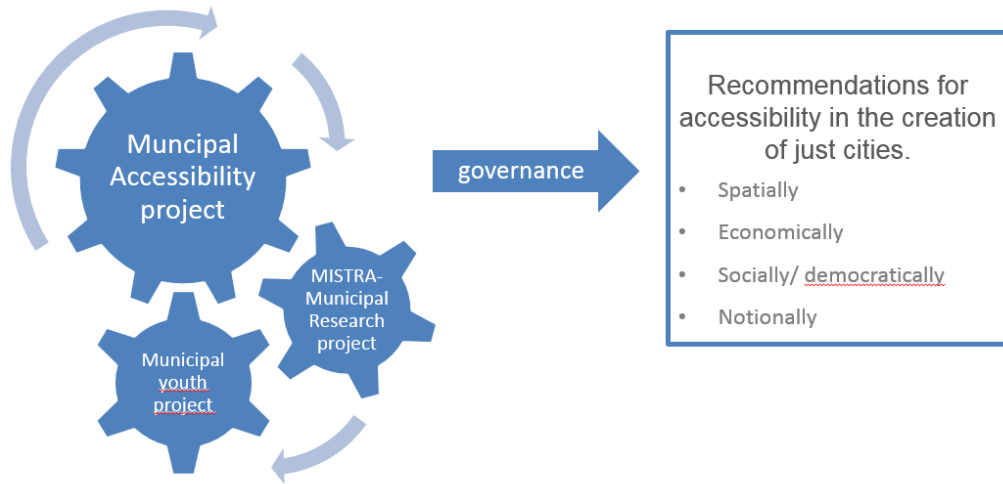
Muncipal Accessibility project

MISTRA-Municipal Research project

Municipal youth project

governance

Recommendations for accessibility in the creation of just cities.

- Spatially
- Economically
- Socially/ democratically
- Notionally